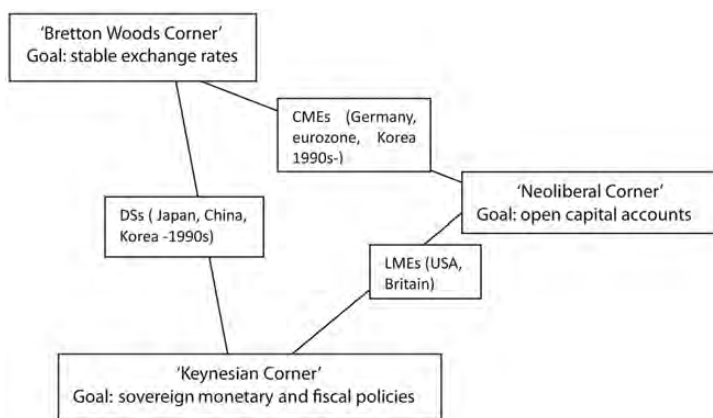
'Bretton Woods Corner'
Goal: stable exchange rates

CMEs (Germany, eurozone, Korea 1990s-)

'Neoliberal Corner'
Goal: open capital accounts

DSs ( Japan, China, Korea -1990s)

LMEs (USA, Britain)

'Keynesian Corner'
Goal: sovereign monetary and fiscal policies